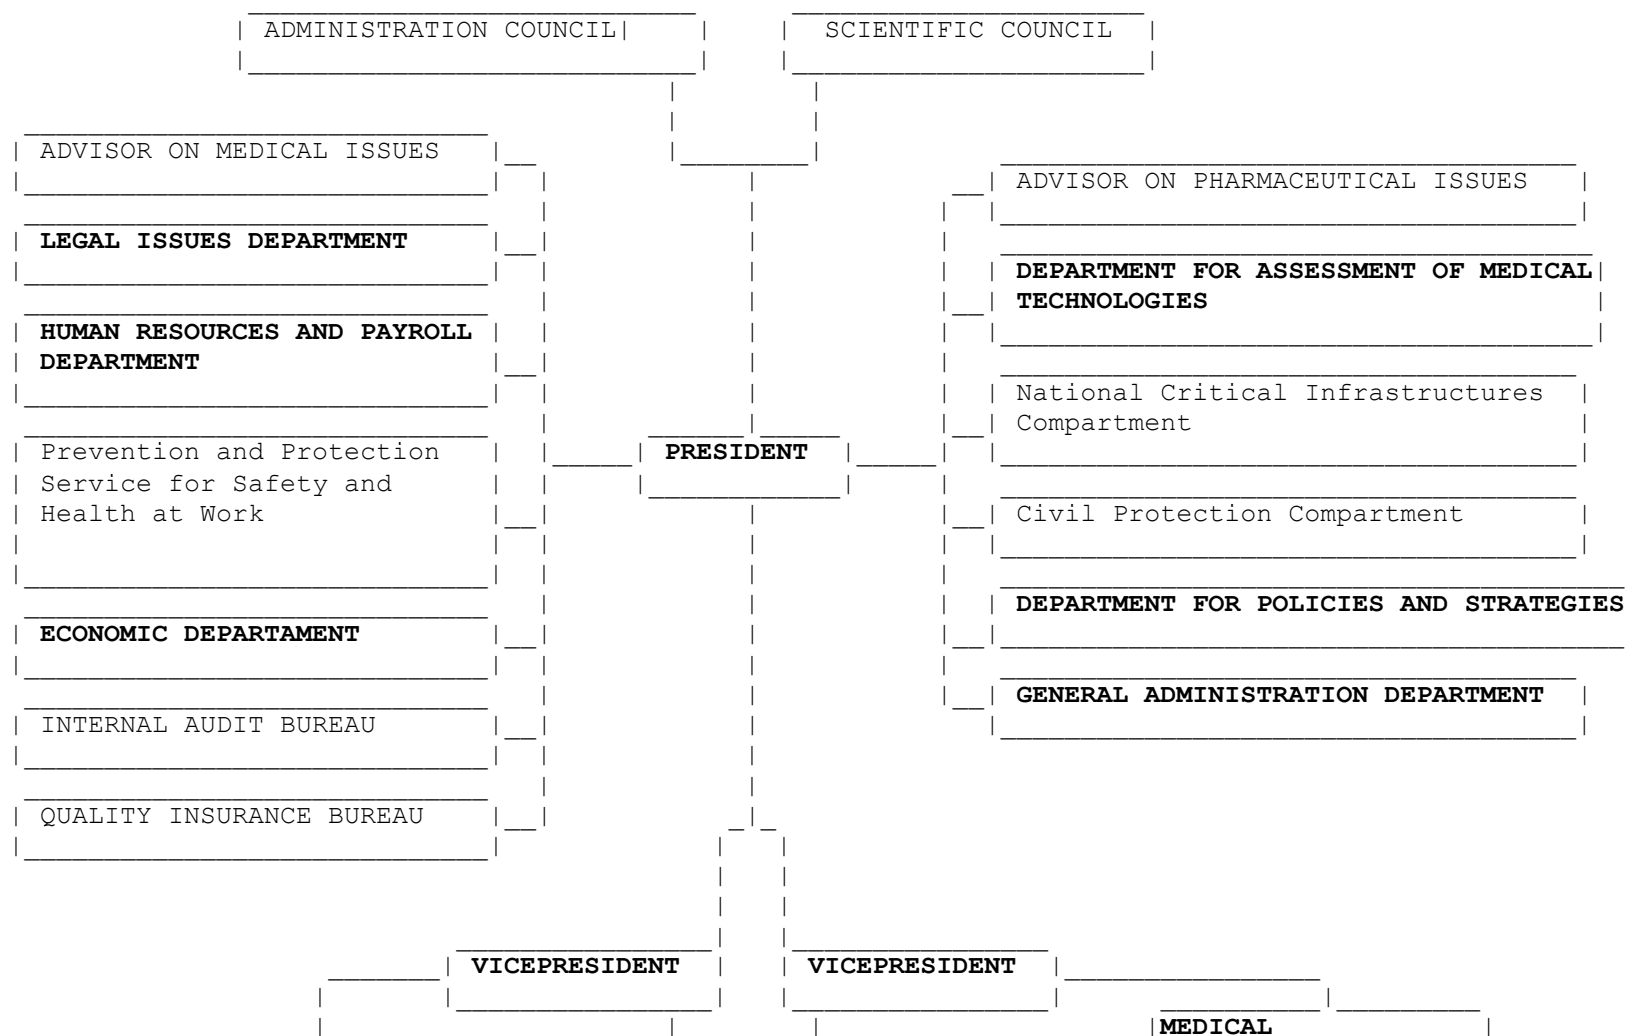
ADMINISTRATION COUNCIL

SCIENTIFIC COUNCIL

ADVISOR ON MEDICAL ISSUES

LEGAL ISSUES DEPARTMENT

HUMAN RESOURCES AND PAYROLL DEPARTMENT

Prevention and Protection Service for Safety and Health at Work

ECONOMIC DEPARTAMENT

INTERNAL AUDIT BUREAU

QUALITY INSURANCE BUREAU

PRESIDENT

ADVISOR ON PHARMACEUTICAL ISSUES

DEPARTMENT FOR ASSESSMENT OF MEDICAL TECHNOLOGIES

National Critical Infrastructures Compartment

Civil Protection Compartment

DEPARTMENT FOR POLICIES AND STRATEGIES

GENERAL ADMINISTRATION DEPARTMENT

VICEPRESIDENT

VICEPRESIDENT

MEDICAL